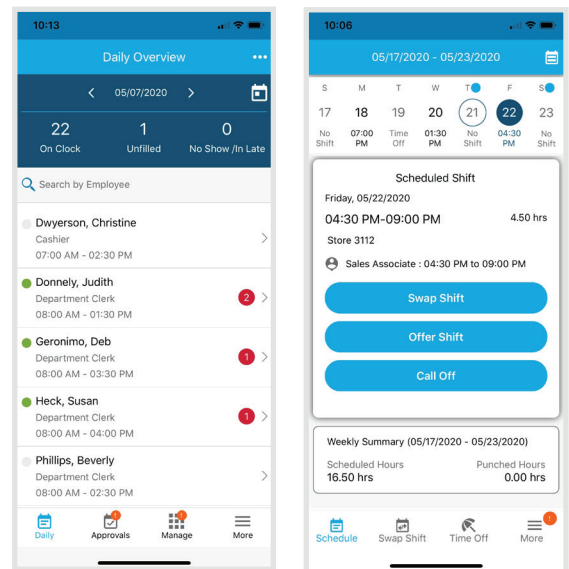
10:13

Daily Overview

05/07/2020

22
On Clock

1
Unfilled

0
No Show /In Late

Search by Employee

Dwyerson, Christine
Cashier
07:00 AM - 02:30 PM

Donnely, Judith
Department Clerk
08:00 AM - 01:30 PM
2

Geronimo, Deb
Department Clerk
08:00 AM - 03:30 PM
1

Heck, Susan
Department Clerk
08:00 AM - 04:00 PM
1

Phillips, Beverly
Department Clerk
08:00 AM - 02:30 PM

Daily
Approvals
Manage
More

10:06

05/17/2020 - 05/23/2020

| S | M | T | W | T | F | S |
|---|---|---|---|---|---|---|
| 17 | 18 | 19 | 20 | 21 | 22 | 23 |
| No Shift | 07:00 PM | Time Off | 01:30 PM | No Shift | 04:30 PM | No Shift |

Scheduled Shift
Friday, 05/22/2020
04:30 PM-09:00 PM
4.50 hrs
Store 3112
Sales Associate : 04:30 PM to 09:00 PM

Swap Shift
Offer Shift
Call Off

Weekly Summary (05/17/2020 - 05/23/2020)
Scheduled Hours
16.50 hrs
Punched Hours
0.00 hrs

Schedule
Swap Shift
Time Off
More